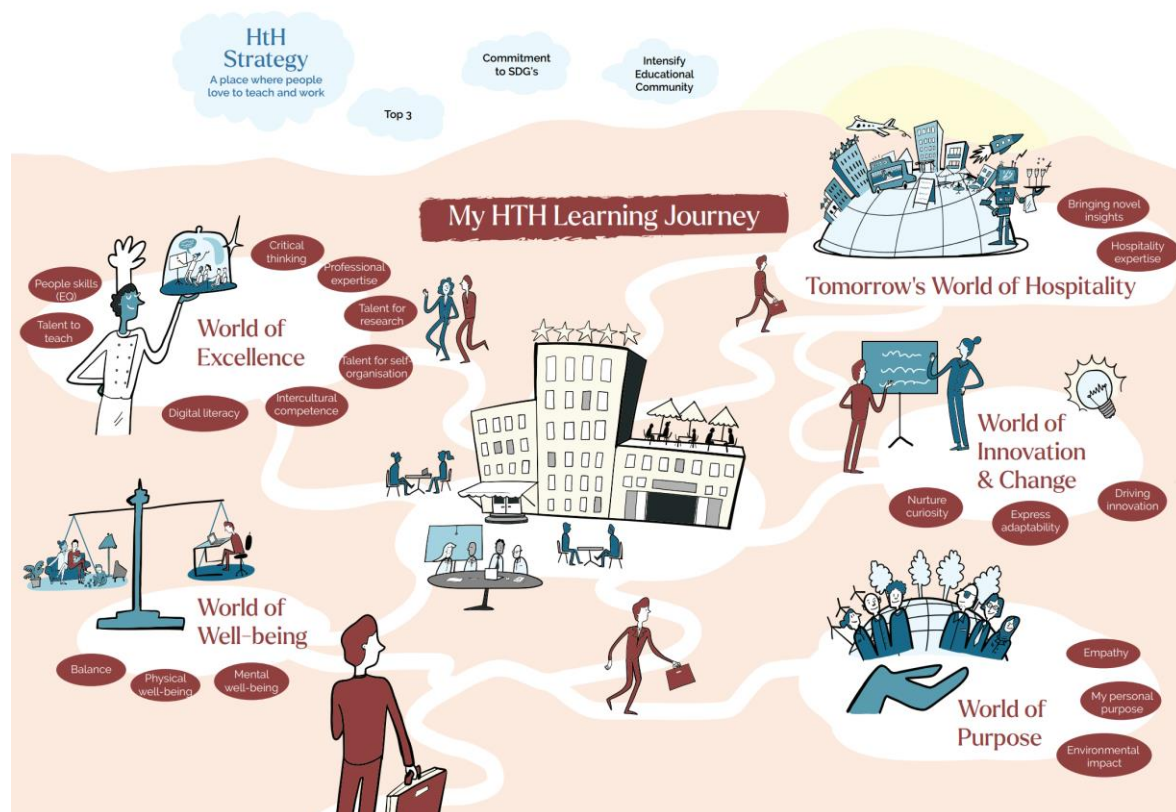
HtH Strategy
A place where people love to teach and work

Top 3

Commitment to SDG's

Intensify Educational Community

My HTH Learning Journey

World of Excellence

People skills (EQ)

Talent to teach

Critical thinking

Professional expertise

Talent for research

Talent for self-organisation

Intercultural competence

Digital literacy

Tomorrow's World of Hospitality

Bringing novel insights

Hospitality expertise

World of Innovation & Change

Nurture curiosity

Express adaptability

Driving innovation

World of Well-being

Balance

Physical well-being

Mental well-being

World of Purpose

Empathy

My personal purpose

Environmental impact